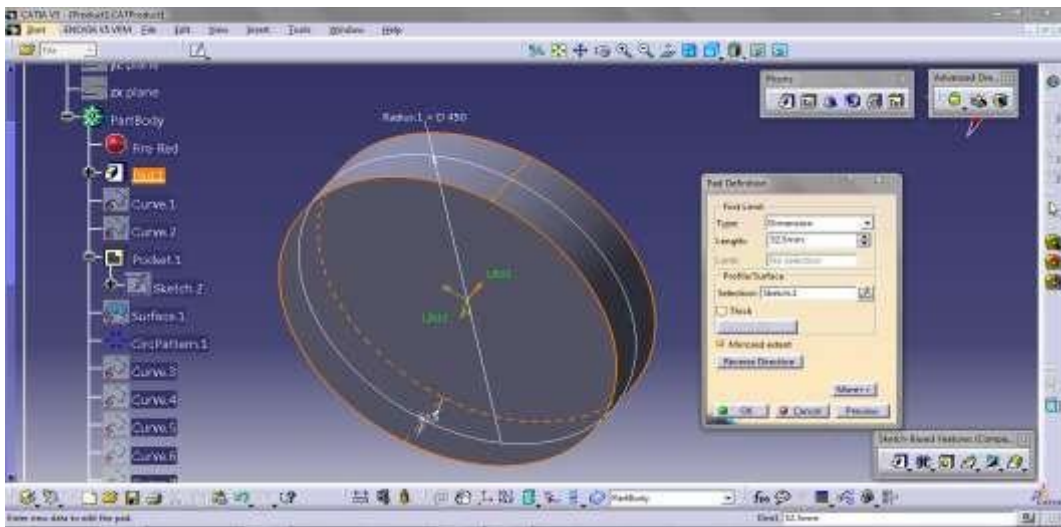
CATIA V5 - [Product1.CATProduct]
Start ENOVIA V5 VPM File Edit View Insert Tools Window Help

zx plane
PartBody
Fire Red
Pad.1
Curve.1
Curve.2
Pocket.1
Sketch.2
Surface.1
CircPattern.1
Curve.3
Curve.4
Curve.5
Curve.6

Radius.1 = D 450

Pad Definition
First Limit
Type: Dimension
Length: 32.5mm
Limit: No selection
Profile/Surface
Selection: Sketch.1
Thick
Mirrored extent
Reverse Direction
More>>
OK
Cancel
Preview

Photo
Advanced Dra...
Sketch-Based Features (Compa...

PartBody

Enter new data to edit the pad
Dist: 32.5mm